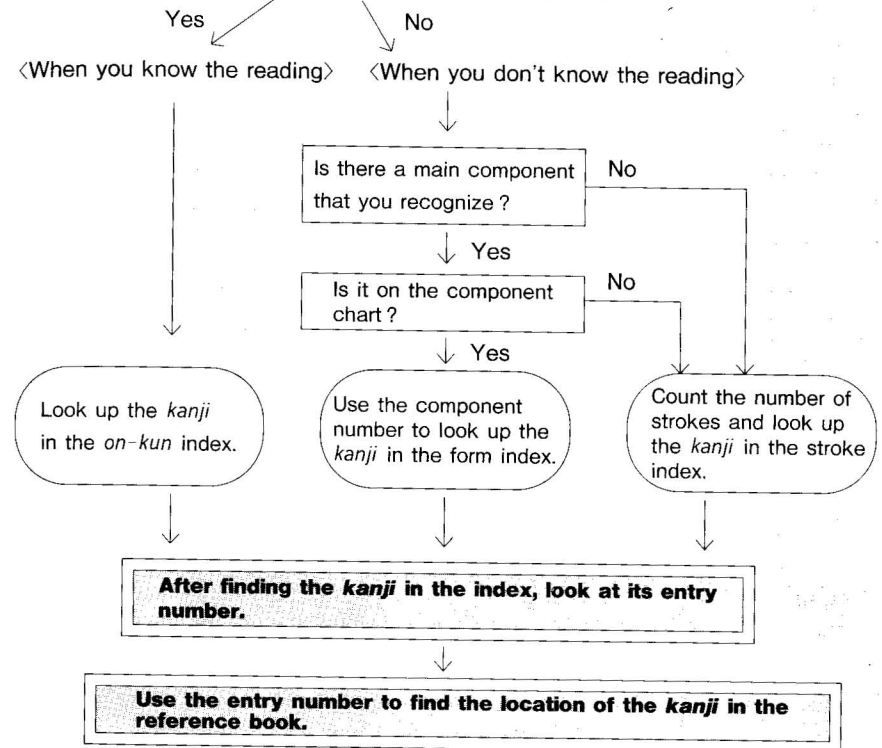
Yes

No

〈When you know the reading〉

〈When you don't know the reading〉

Is there a main component that you recognize?

No

Yes

Is it on the component chart?

No

Yes

Look up the *kanji* in the *on-kun* index.

Use the component number to look up the *kanji* in the form index.

Count the number of strokes and look up the *kanji* in the stroke index.

**After finding the *kanji* in the index, look at its entry number.**

**Use the entry number to find the location of the *kanji* in the reference book.**